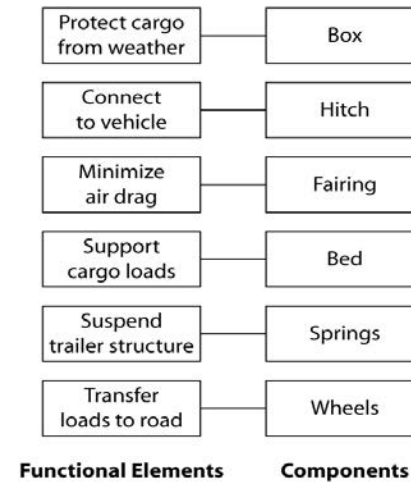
Protect cargo from weather

Box

Connect to vehicle

Hitch

Minimize air drag

Fairing

Support cargo loads

Bed

Suspend trailer structure

Springs

Transfer loads to road

Wheels

Functional Elements

Components